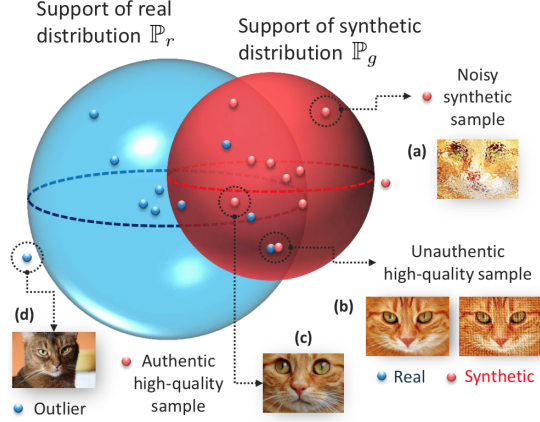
Support of real distribution $\mathbb{P}_r$

Support of synthetic distribution $\mathbb{P}_g$

Noisy synthetic sample

(a)

Unauthentic high-quality sample

(b)

(d)

Authentic high-quality sample

(c)

Outlier

Real

Synthetic